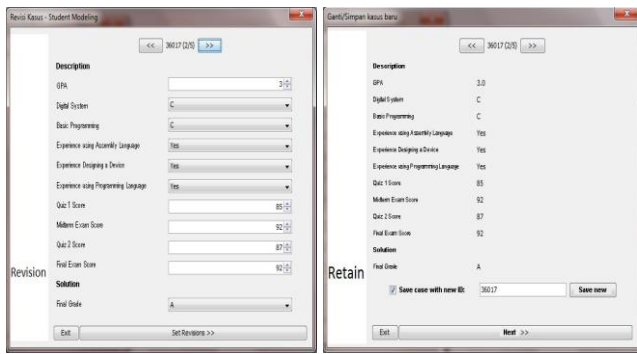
Revisi Kasus - Student Modeling

<< 36017 (2/5) >>

Description

GPA 3

Digital System C

Basic Programming C

Experience using Assembly Language Yes

Experience Designing a Device Yes

Experience using Programming Language Yes

Quiz 1 Score 85

Midterm Exam Score 92

Quiz 2 Score 87

Final Exam Score 92

Revision

Solution

Final Grade A

Exit

Set Revisions >>

Ganti/Simpan kasus baru

<< 36017 (2/5) >>

Description

GPA 3.0

Digital System C

Basic Programming C

Experience using Assembly Language Yes

Experience Designing a Device Yes

Experience using Programming Language Yes

Quiz 1 Score 85

Midterm Exam Score 92

Quiz 2 Score 87

Final Exam Score 92

Solution

Retain

Final Grade A

Save case with new ID: 36017 Save new

Exit

Next >>